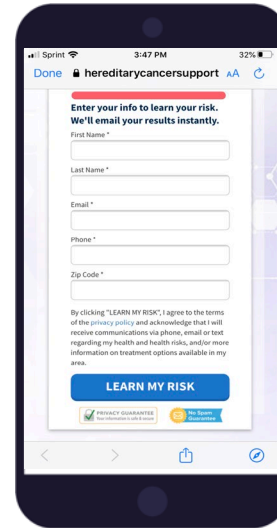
Sprint 3:47 PM 32%

Done hereditarycancersupport AA

Enter your info to learn your risk. We'll email your results instantly.

First Name *

Last Name *

Email *

Phone *

Zip Code *

By clicking "LEARN MY RISK", I agree to the terms of the privacy policy and acknowledge that I will receive communications via phone, email or text regarding my health and health risks, and/or more information on treatment options available in my area.

LEARN MY RISK

PRIVACY GUARANTEE Your information is safe & secure

No Spam Guarantee